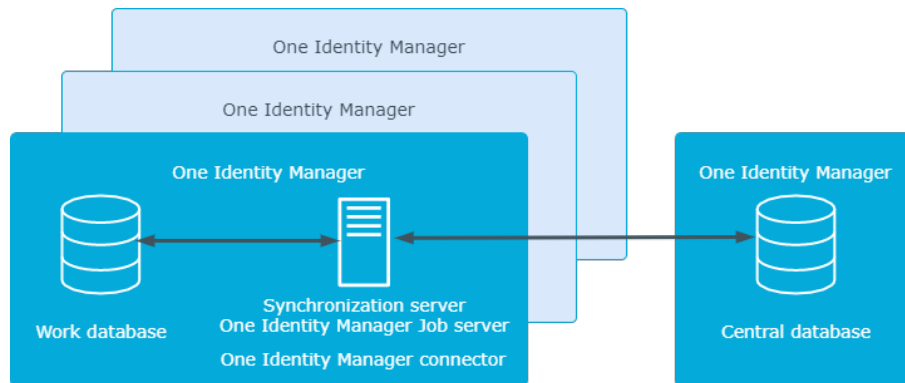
One Identity Manager

One Identity Manager

One Identity Manager

Work database

Synchronization server
One Identity Manager Job server

One Identity Manager connector

One Identity Manager

Central database